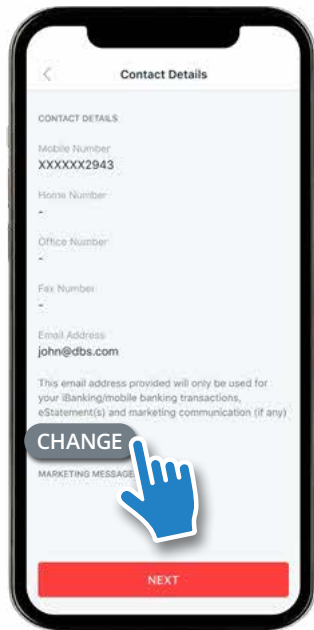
<
Contact Details

CONTACT DETAILS

Mobile Number
XXXXXX2943

Home Number
-

Office Number
-

Fax Number
-

Email Address
john@dbs.com

This email address provided will only be used for your iBanking/mobile banking transactions, eStatement(s) and marketing communication (if any)

CHANGE

MARKETING MESSAGE

NEXT